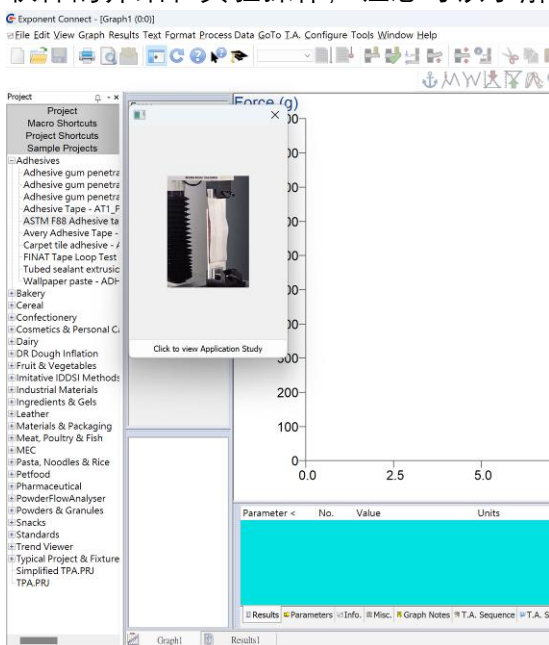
Exponent Connect - [Graph1 (0:0)]
File Edit View Graph Results Text Format Process Data GoTo T.A. Configure Tools Window Help

Project
Project
Macro Shortcuts
Project Shortcuts
Sample Projects
Adhesives
Adhesive gum penetra
Adhesive gum penetra
Adhesive gum penetra
Adhesive Tape - AT1_F
ASTM F88 Adhesive ta
Avery Adhesive Tape -
Carpet tile adhesive - A
FINAT Tape Loop Test
Tubed sealant extrusic
Wallpaper paste - ADH
Bakery
Cereal
Confectionery
Cosmetics & Personal Ca
Dairy
DR Dough Inflation
Fruit & Vegetables
Imitative IDDSI Methods
Industrial Materials
Ingredients & Gels
Leather
Materials & Packaging
Meat, Poultry & Fish
MEC
Pasta, Noodles & Rice
Petfood
Pharmaceutical
PowderFlowAnalyser
Powders & Granules
Snacks
Standards
Trend Viewer
Typical Project & Fixture
Simplified TPA.PRJ
TPA.PRJ

Force (g)
300
200
100
0
0.0
2.5
5.0

Click to view Application Study

| Parameter < | No. | Value | Units |
|---|---|---|---|

Results Parameters Info. Misc. Graph Notes T.A. Sequence T.A. S

Graph1 Results1